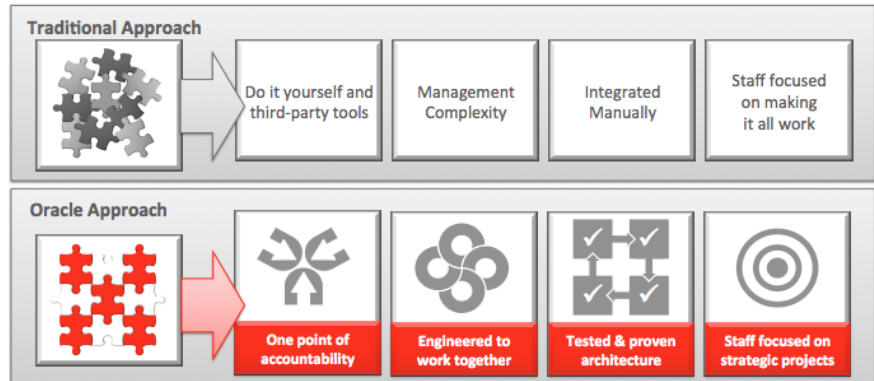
Traditional Approach

Do it yourself and third-party tools

Management Complexity

Integrated Manually

Staff focused on making it all work

Oracle Approach

One point of accountability

Engineered to work together

Tested & proven architecture

Staff focused on strategic projects